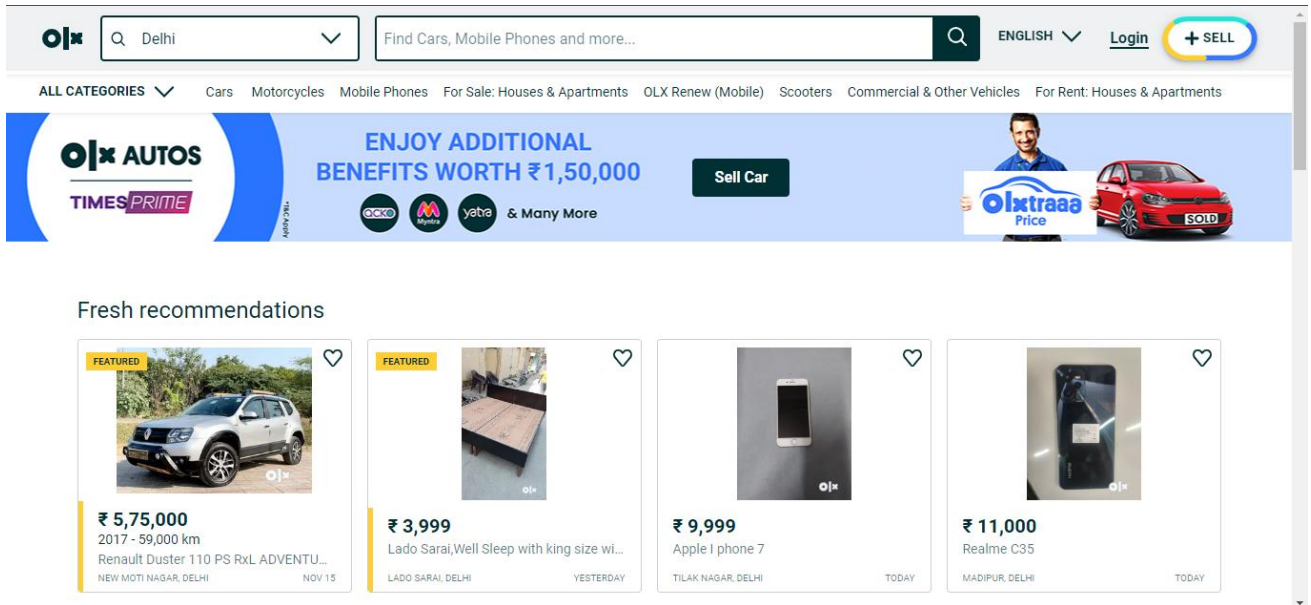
OLX Delhi Find Cars, Mobile Phones and more... ENGLISH Login + SELL

ALL CATEGORIES Cars Motorcycles Mobile Phones For Sale: Houses & Apartments OLX Renew (Mobile) Scooters Commercial & Other Vehicles For Rent: Houses & Apartments

OLX AUTOS TIMES PRIME *T&C Apply ENJOY ADDITIONAL BENEFITS WORTH ₹1,50,000 ACKO Myntra yatra & Many More Sell Car OLXtraaa Price SOLD

Fresh recommendations

FEATURED
₹ 5,75,000
2017 - 59,000 km
Renault Duster 110 PS RxL ADVENTU...
NEW MOTI NAGAR, DELHI NOV 15

FEATURED
₹ 3,999
Lado Sarai,Well Sleep with king size wi...
LADO SARAI, DELHI YESTERDAY

₹ 9,999
Apple I phone 7
TILAK NAGAR, DELHI TODAY

₹ 11,000
Realme C35
MADIPUR, DELHI TODAY